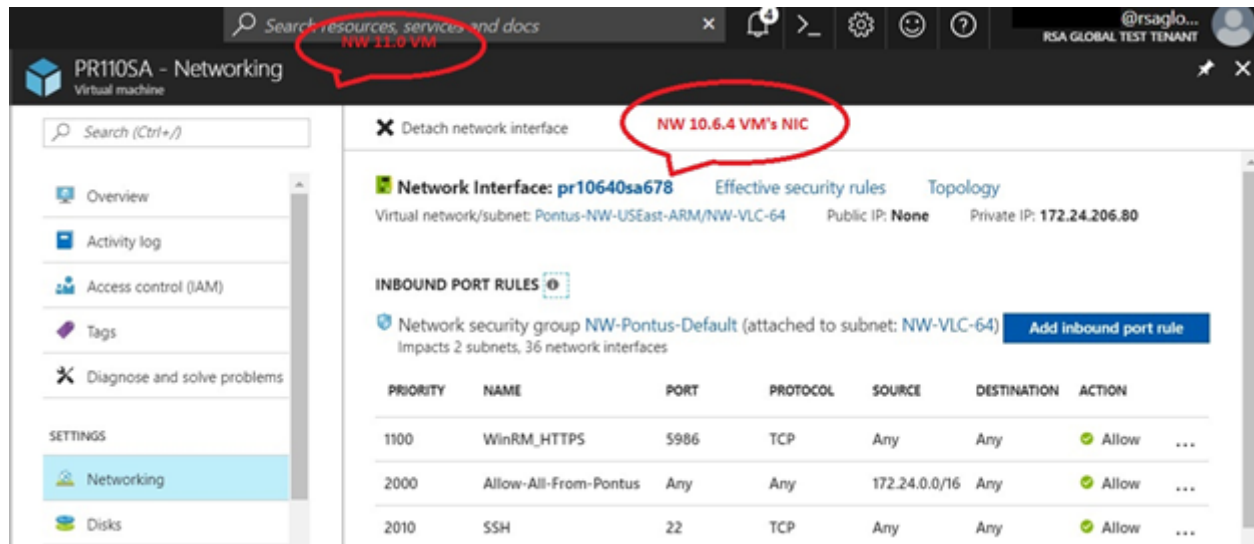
Search resources, services and docs

NW 11.0 VM

4

@rsaglo...
RSA GLOBAL TEST TENANT

PR110SA - Networking
Virtual machine

Search (Ctrl+/)

Overview

Activity log

Access control (IAM)

Tags

Diagnose and solve problems

SETTINGS

Networking

Disks

Detach network interface

NW 10.6.4 VM's NIC

Network Interface: pr10640sa678 Effective security rules Topology

Virtual network/subnet: Pontus-NW-USEast-ARM/NW-VLC-64 Public IP: None Private IP: 172.24.206.80

INBOUND PORT RULES

Network security group NW-Pontus-Default (attached to subnet: NW-VLC-64)
Impacts 2 subnets, 36 network interfaces

Add inbound port rule

| PRIORITY | NAME | PORT | PROTOCOL | SOURCE | DESTINATION | ACTION | |
|---|---|---|---|---|---|---|---|
| 1100 | WinRM_HTTPS | 5986 | TCP | Any | Any | Allow | ... |
| 2000 | Allow-All-From-Pontus | Any | Any | 172.24.0.0/16 | Any | Allow | ... |
| 2010 | SSH | 22 | TCP | Any | Any | Allow | ... |